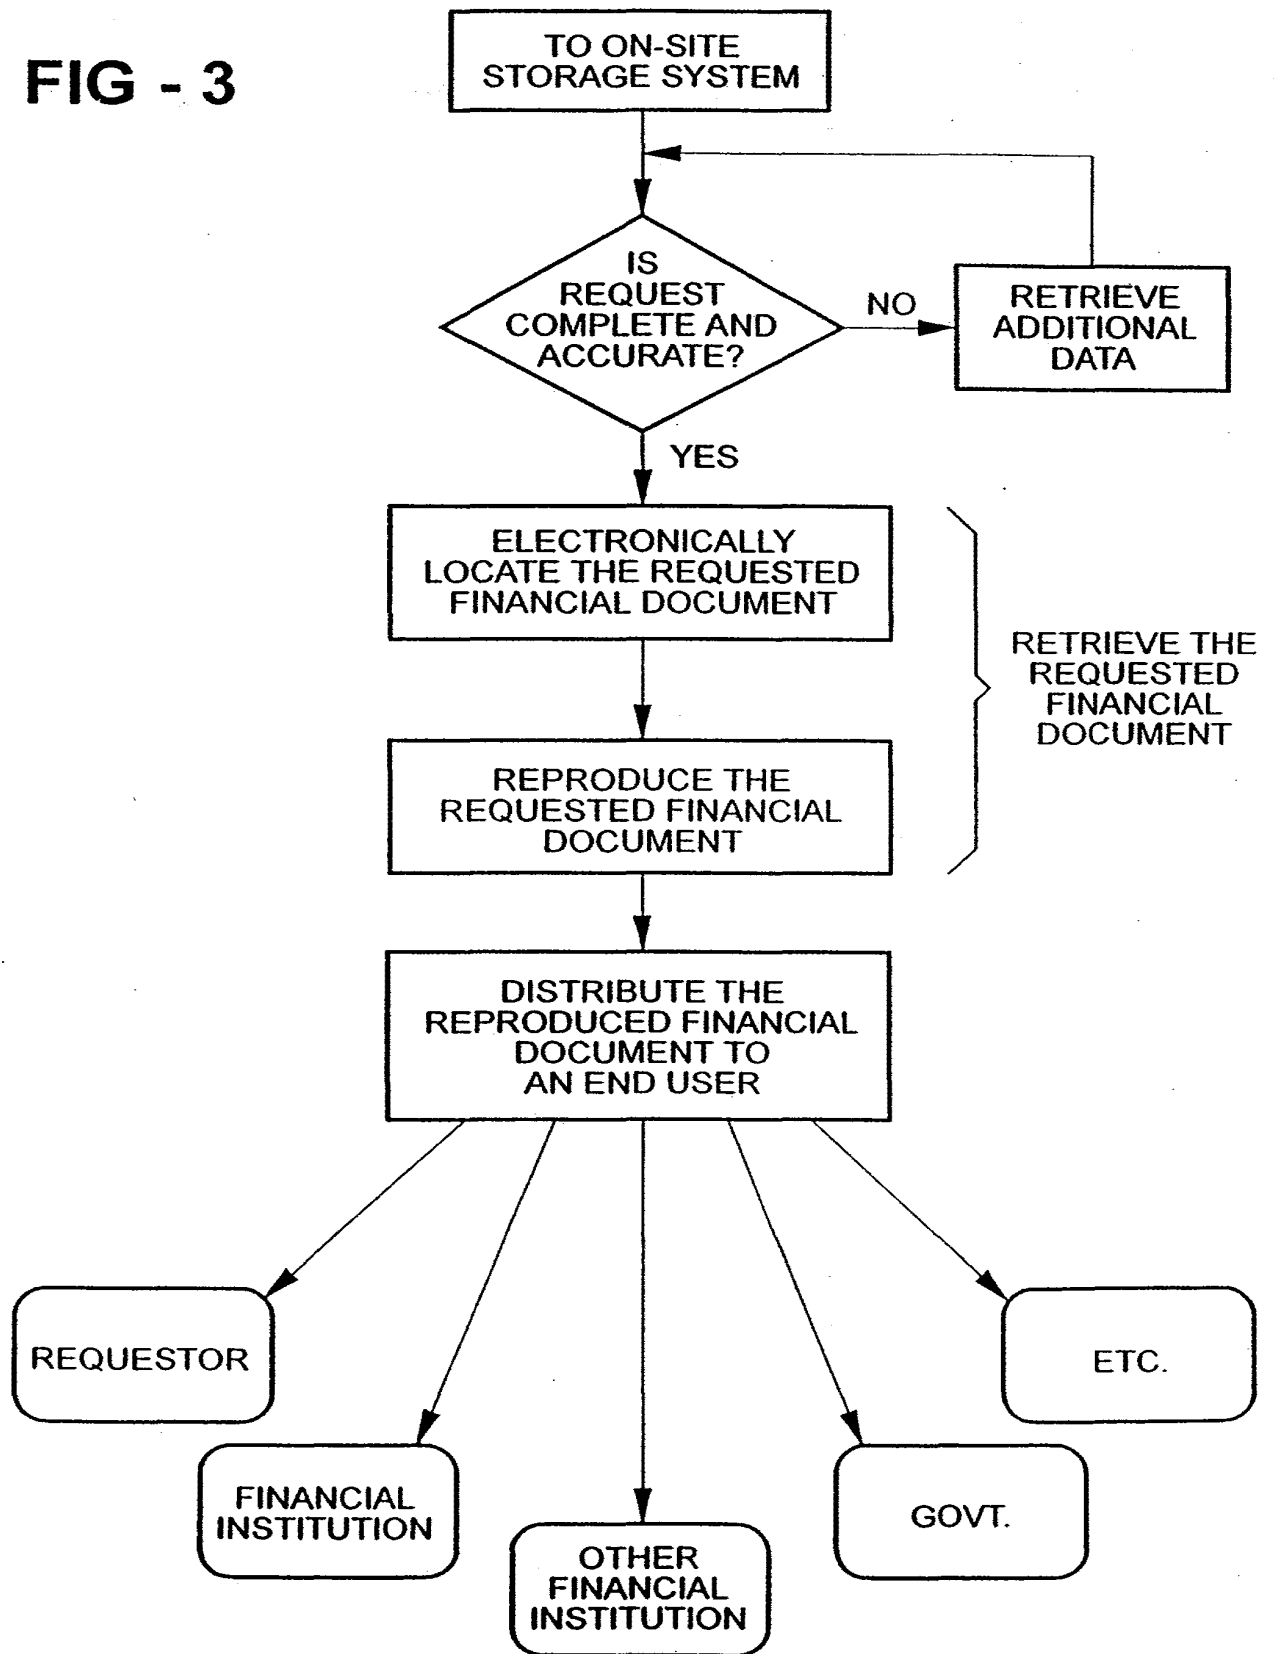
FIG - 3

TO ON-SITE STORAGE SYSTEM

IS REQUEST COMPLETE AND ACCURATE?

NO

RETRIEVE ADDITIONAL DATA

YES

ELECTRONICALLY LOCATE THE REQUESTED FINANCIAL DOCUMENT

REPRODUCE THE REQUESTED FINANCIAL DOCUMENT

RETRIEVE THE REQUESTED FINANCIAL DOCUMENT

DISTRIBUTE THE REPRODUCED FINANCIAL DOCUMENT TO AN END USER

REQUESTOR

FINANCIAL INSTITUTION

OTHER FINANCIAL INSTITUTION

GOVT.

ETC.